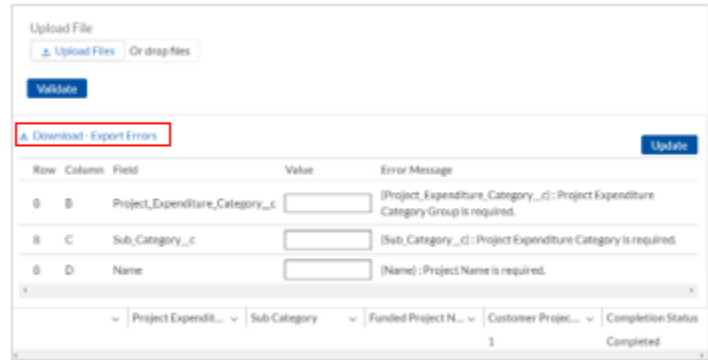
Upload File

Upload Files Or drop files

Validate

Download - Export Errors

Update

| Row | Column | Field | Value | Error Message |
|---|---|---|---|---|
| 8 | B | Project_Expenditure_Category__c | | [Project_Expenditure_Category__c] : Project Expenditure Category Group is required. |
| 8 | C | Sub_Category__c | | [Sub_Category__c] : Project Expenditure Category is required. |
| 8 | D | Name | | [Name] : Project Name is required. |

| | Project Expendit... | Sub Category | Funded Project N... | Customer Projec... | Completion Status |
|---|---|---|---|---|---|
| | | | | 1 | Completed |